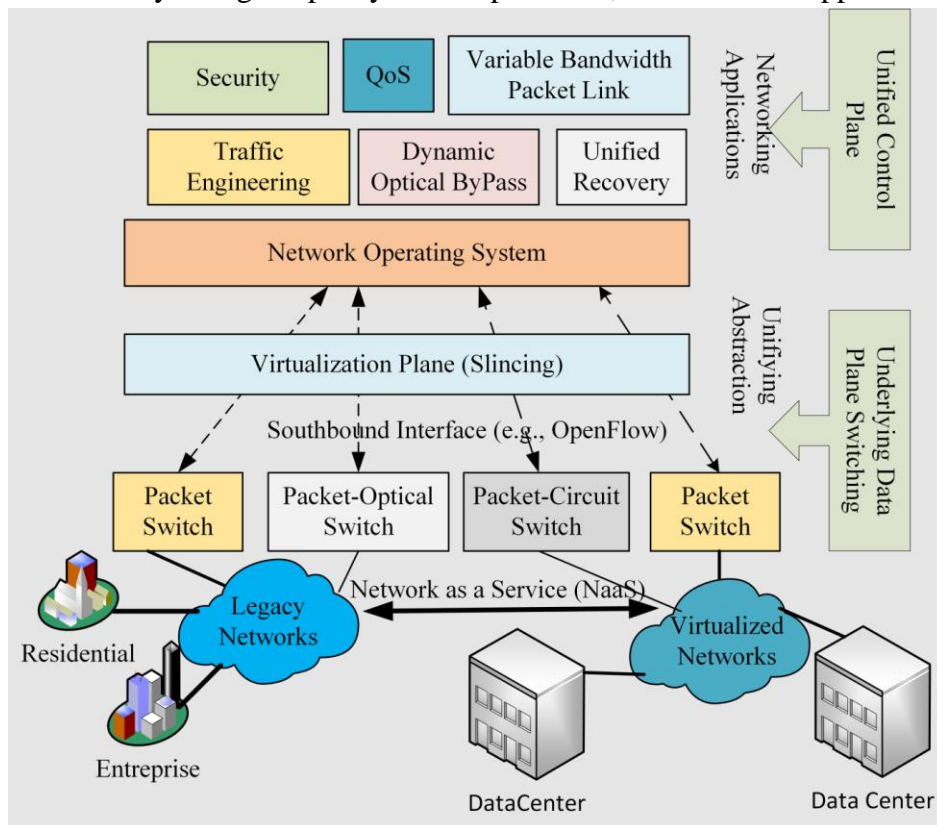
Security

QoS

Variable Bandwidth Packet Link

Traffic Engineering

Dynamic Optical ByPass

Unified Recovery

Networking Applications

Unified Control Plane

Network Operating System

Unifying Abstraction

Virtualization Plane (Slincing)

Underlying Data Plane Switching

Southbound Interface (e.g., OpenFlow)

Packet Switch

Packet-Optical Switch

Packet-Circuit Switch

Packet Switch

Network as a Service (NaaS)

Legacy Networks

Virtualized Networks

Residential

Entreprise

DataCenter

Data Center